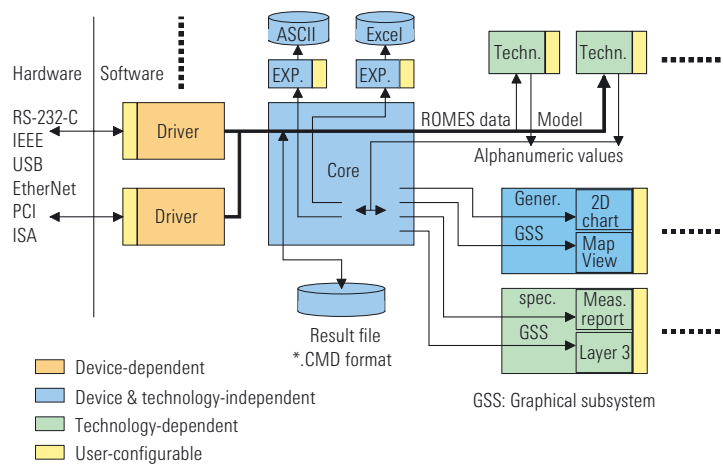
Hardware

Software

RS-232-C
IEEE
USB
EtherNet
PCI
ISA

Driver

Driver

ASCII

Excel

EXP.

EXP.

Techn.

Techn.

ROMES data

Model

Alphanumeric values

Core

Gener.

2D chart

GSS

Map View

spec.

Meas. report

GSS

Layer 3

Result file
*.CMD format

Device-dependent

Device & technology-independent

Technology-dependent

User-configurable

GSS: Graphical subsystem